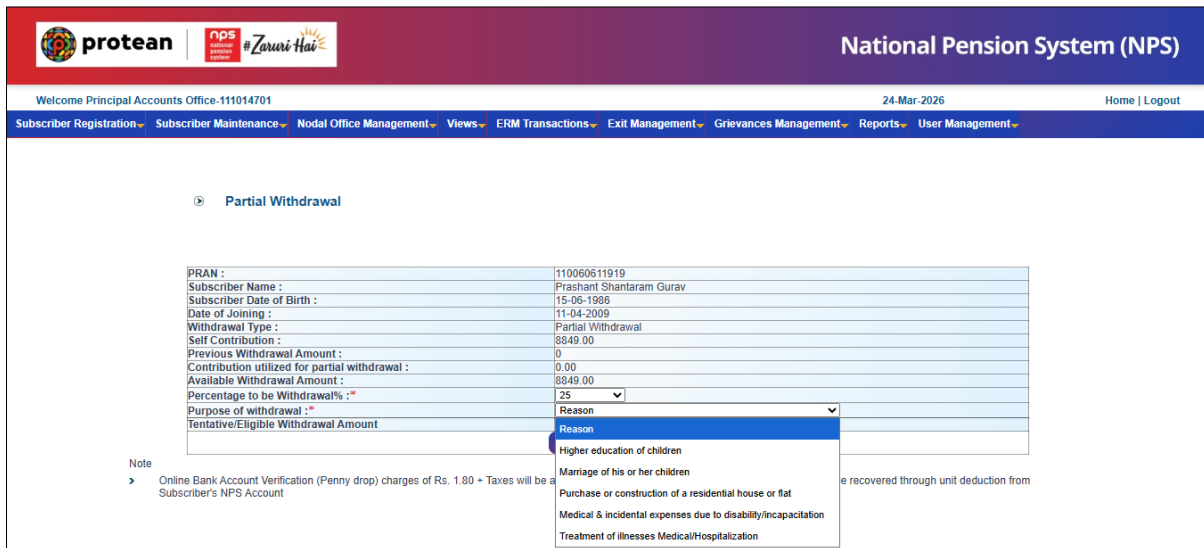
protean | nps national pension system #Zaruri Hai

National Pension System (NPS)

Welcome Principal Accounts Office-111014701
24-Mar-2026
Home | Logout

Subscriber Registration Subscriber Maintenance Nodal Office Management Views ERM Transactions Exit Management Grievances Management Reports User Management

Partial Withdrawal

| | |
|---|---|
| PRAN : | 110060611919 |
| Subscriber Name : | Prashant Shantaram Gurav |
| Subscriber Date of Birth : | 15-06-1986 |
| Date of Joining : | 11-04-2009 |
| Withdrawal Type : | Partial Withdrawal |
| Self Contribution : | 8849.00 |
| Previous Withdrawal Amount : | 0 |
| Contribution utilized for partial withdrawal : | 0.00 |
| Available Withdrawal Amount : | 8849.00 |
| Percentage to be Withdrawal% :* | 25 |
| Purpose of withdrawal :* | Reason |
| Tentative/Eligible Withdrawal Amount | |

Reason
Higher education of children
Marriage of his or her children
Purchase or construction of a residential house or flat
Medical & incidental expenses due to disability/incapacitation
Treatment of illnesses Medical/Hospitalization

Note
Online Bank Account Verification (Penny drop) charges of Rs. 1.80 + Taxes will be a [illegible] e recovered through unit deduction from Subscriber's NPS Account